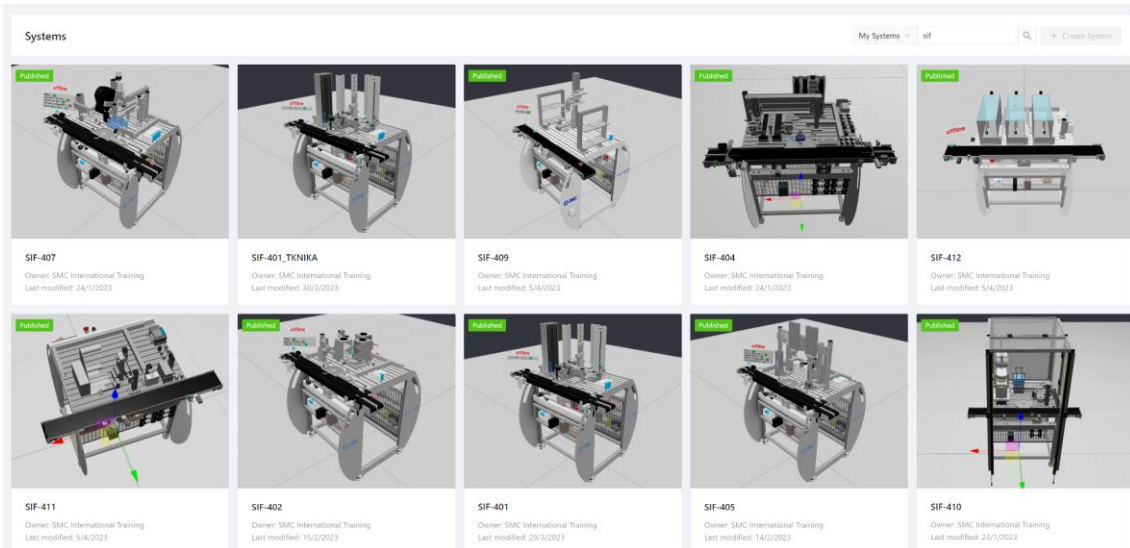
Systems

My Systems

sif

+ Create System

Published

SIF-407

Owner: SMC International Training

Last modified: 24/1/2023

SIF-401_TKNIKA

Owner: SMC International Training

Last modified: 30/3/2023

Published

SIF-409

Owner: SMC International Training

Last modified: 5/4/2023

Published

SIF-404

Owner: SMC International Training

Last modified: 24/1/2023

Published

SIF-412

Owner: SMC International Training

Last modified: 5/4/2023

Published

SIF-411

Owner: SMC International Training

Last modified: 5/4/2023

Published

SIF-402

Owner: SMC International Training

Last modified: 15/2/2023

Published

SIF-401

Owner: SMC International Training

Last modified: 29/3/2023

Published

SIF-405

Owner: SMC International Training

Last modified: 14/2/2023

Published

SIF-410

Owner: SMC International Training

Last modified: 23/1/2023